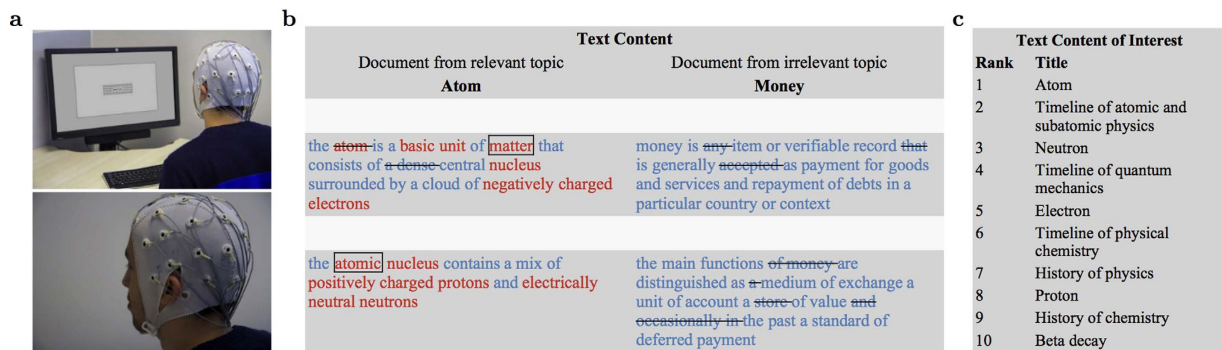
a

b

| Text Content | |
|---|---|
| Document from relevant topic **Atom** | Document from irrelevant topic **Money** |
| the atom is a basic unit of matter that consists of a dense central nucleus surrounded by a cloud of negatively charged electrons | money is any item or verifiable record that is generally accepted as payment for goods and services and repayment of debts in a particular country or context |
| the atomic nucleus contains a mix of positively charged protons and electrically neutral neutrons | the main functions of money are distinguished as a medium of exchange a unit of account a store of value and occasionally in the past a standard of deferred payment |

c

**Text Content of Interest**

| Rank | Title |
|---|---|
| 1 | Atom |
| 2 | Timeline of atomic and subatomic physics |
| 3 | Neutron |
| 4 | Timeline of quantum mechanics |
| 5 | Electron |
| 6 | Timeline of physical chemistry |
| 7 | History of physics |
| 8 | Proton |
| 9 | History of chemistry |
| 10 | Beta decay |